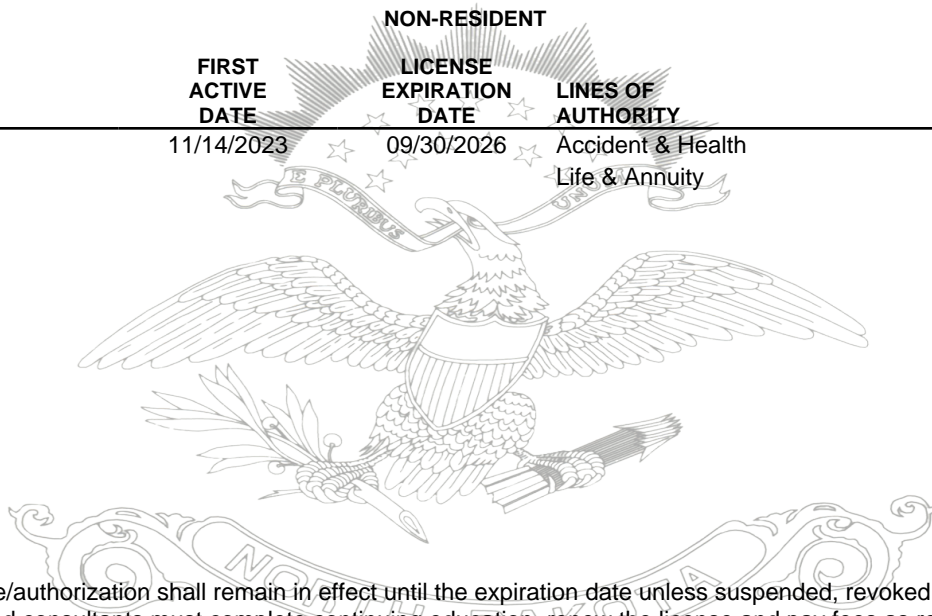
NON-RESIDENT

| FIRST ACTIVE DATE | LICENSE EXPIRATION DATE | LINES OF AUTHORITY |
|---|---|---|
| 11/14/2023 | 09/30/2026 | Accident & Health |
| | | Life & Annuity |

E PLURIBUS UN

NO A

e/authorization shall remain in effect until the expiration date unless suspended, revoked
d consultants must complete continuing education, renew the license and pay fees as re